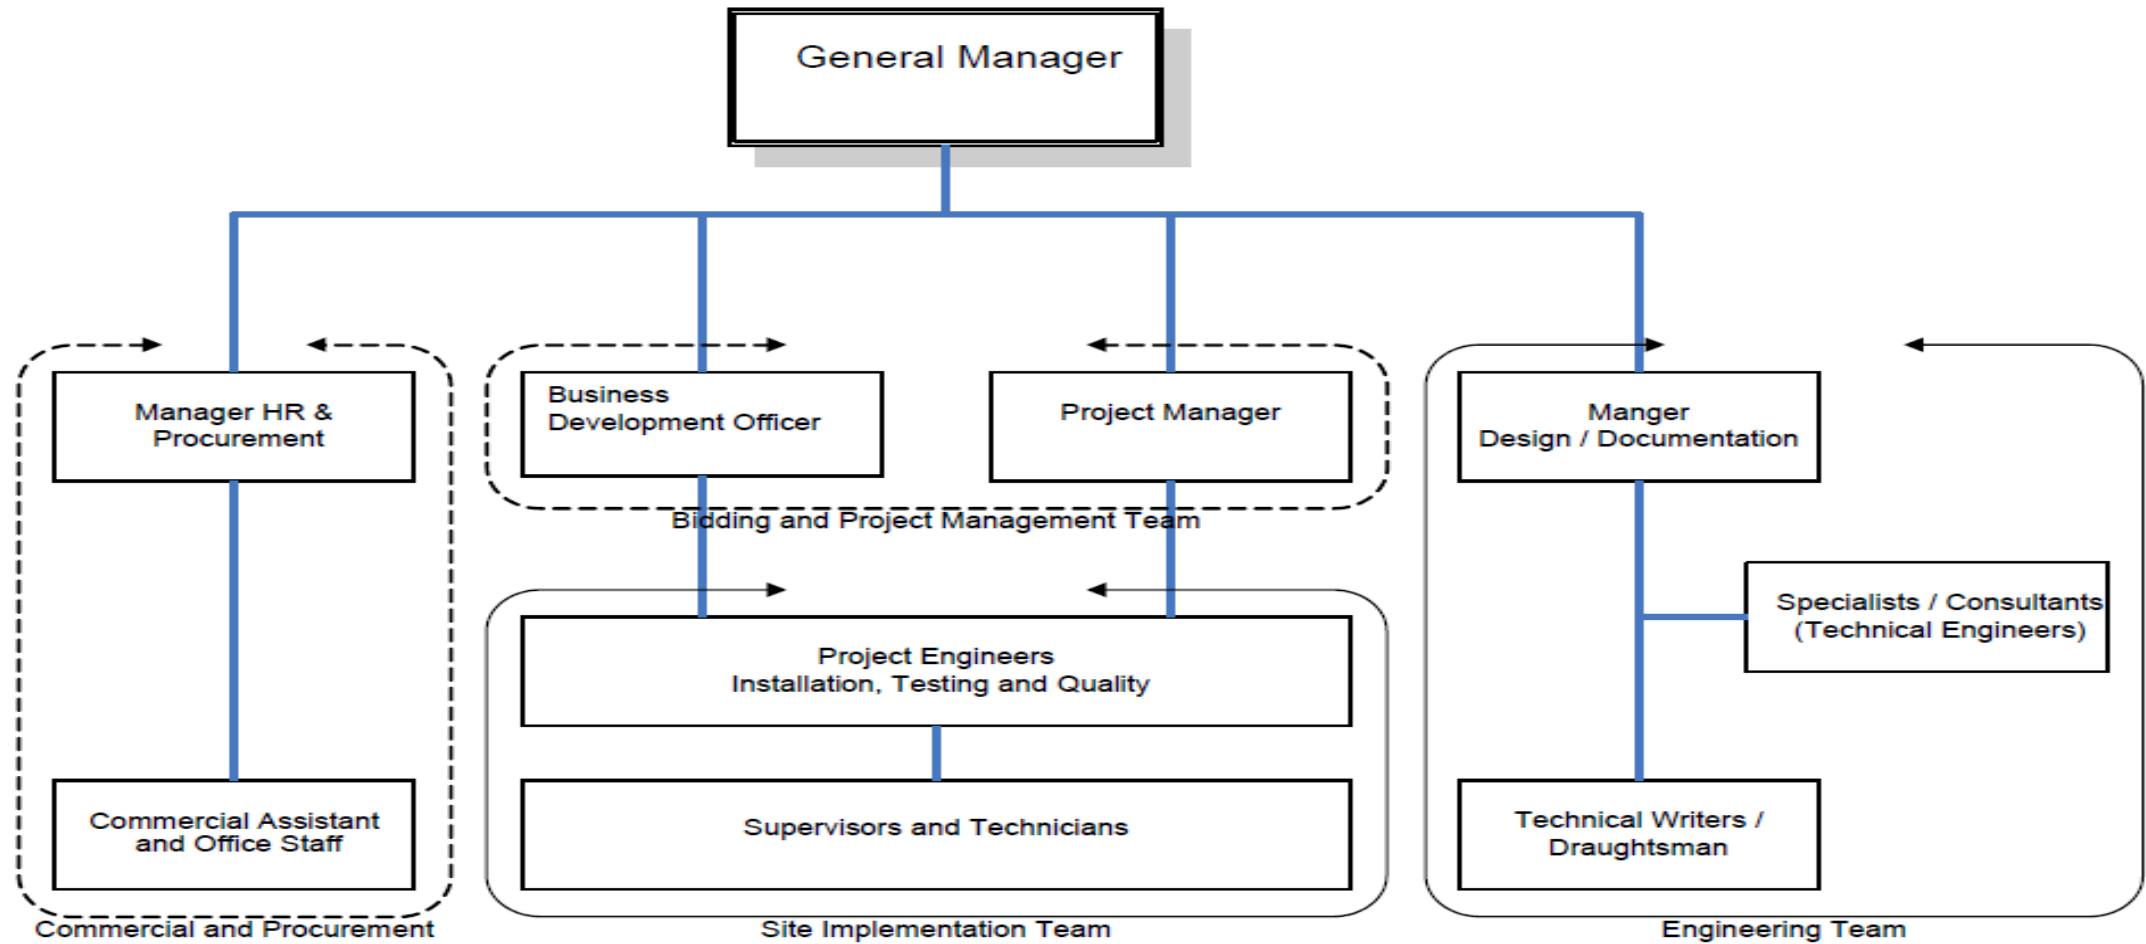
General Manager

Manager HR & Procurement

Business Development Officer

Project Manager

Manger Design / Documentation

Bidding and Project Management Team

Specialists / Consultants (Technical Engineers)

Project Engineers Installation, Testing and Quality

Supervisors and Technicians

Commercial Assistant and Office Staff

Technical Writers / Draughtsman

Commercial and Procurement

Site Implementation Team

Engineering Team